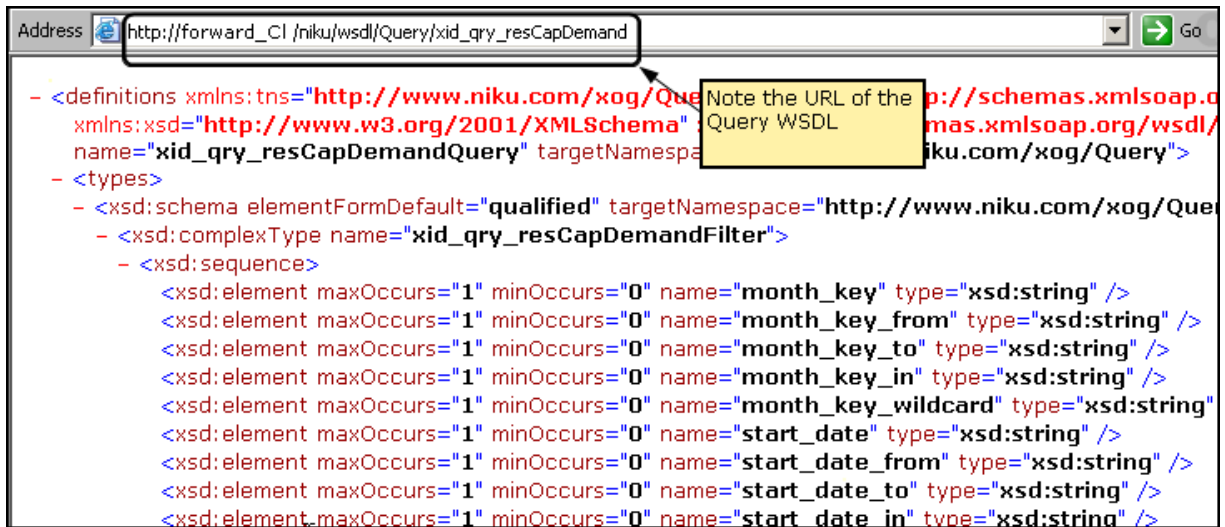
Address http://forward_Cl /niku/wsdl/Query/xid_qry_resCapDemand Go

Note the URL of the Query WSDL

- <definitions xmlns:tns="http://www.niku.com/xog/Que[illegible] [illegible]p://schemas.xmlsoap.o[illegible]
xmlns:xsd="http://www.w3.org/2001/XMLSchema" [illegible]mas.xmlsoap.org/wsdl/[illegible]
name="xid_qry_resCapDemandQuery" targetNamespa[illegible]iku.com/xog/Query">
- <types>
- <xsd:schema elementFormDefault="qualified" targetNamespace="http://www.niku.com/xog/Que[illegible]
- <xsd:complexType name="xid_qry_resCapDemandFilter">
- <xsd:sequence>
<xsd:element maxOccurs="1" minOccurs="0" name="month_key" type="xsd:string" />
<xsd:element maxOccurs="1" minOccurs="0" name="month_key_from" type="xsd:string" />
<xsd:element maxOccurs="1" minOccurs="0" name="month_key_to" type="xsd:string" />
<xsd:element maxOccurs="1" minOccurs="0" name="month_key_in" type="xsd:string" />
<xsd:element maxOccurs="1" minOccurs="0" name="month_key_wildcard" type="xsd:string"
<xsd:element maxOccurs="1" minOccurs="0" name="start_date" type="xsd:string" />
<xsd:element maxOccurs="1" minOccurs="0" name="start_date_from" type="xsd:string" />
<xsd:element maxOccurs="1" minOccurs="0" name="start_date_to" type="xsd:string" />
<xsd:element maxOccurs="1" minOccurs="0" name="start_date_in" type="xsd:string" />